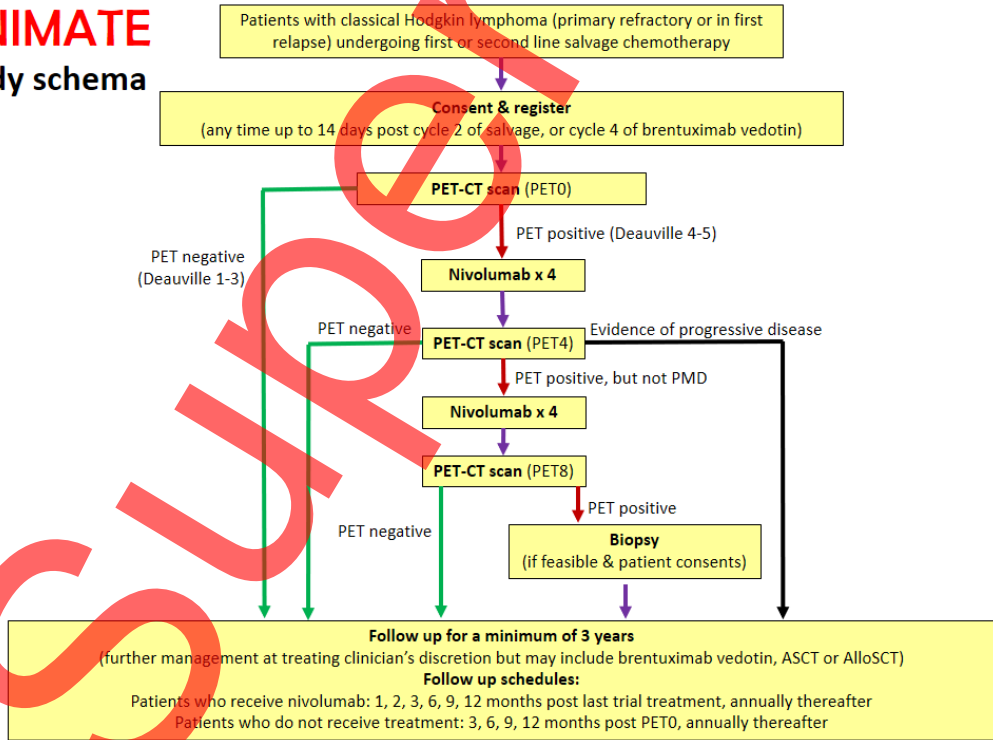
NIMATE
dy schema

Patients with classical Hodgkin lymphoma (primary refractory or in first relapse) undergoing first or second line salvage chemotherapy

Consent & register
(any time up to 14 days post cycle 2 of salvage, or cycle 4 of brentuximab vedotin)

PET-CT scan (PET0)

PET negative (Deauville 1-3)

PET positive (Deauville 4-5)

Nivolumab x 4

PET negative

PET-CT scan (PET4)

Evidence of progressive disease

PET positive, but not PMD

Nivolumab x 4

PET-CT scan (PET8)

PET positive

PET negative

Biopsy
(if feasible & patient consents)

Follow up for a minimum of 3 years
(further management at treating clinician's discretion but may include brentuximab vedotin, ASCT or AlloSCT)
Follow up schedules:
Patients who receive nivolumab: 1, 2, 3, 6, 9, 12 months post last trial treatment, annually thereafter
Patients who do not receive treatment: 3, 6, 9, 12 months post PET0, annually thereafter

Super